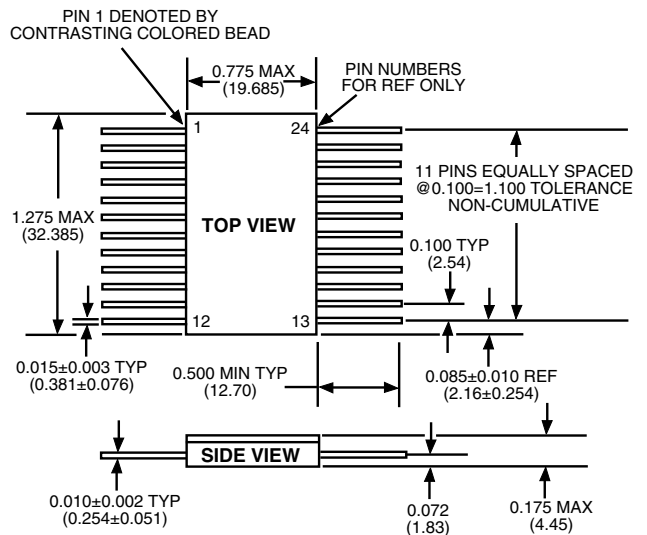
PIN 1 DENOTED BY CONTRASTING COLORED BEAD

0.775 MAX (19.685)

PIN NUMBERS FOR REF ONLY

1

24

11 PINS EQUALLY SPACED @0.100=1.100 TOLERANCE NON-CUMULATIVE

1.275 MAX (32.385)

TOP VIEW

0.100 TYP (2.54)

12

13

0.015±0.003 TYP (0.381±0.076)

0.500 MIN TYP (12.70)

0.085±0.010 REF (2.16±0.254)

SIDE VIEW

0.010±0.002 TYP (0.254±0.051)

0.072 (1.83)

0.175 MAX (4.45)